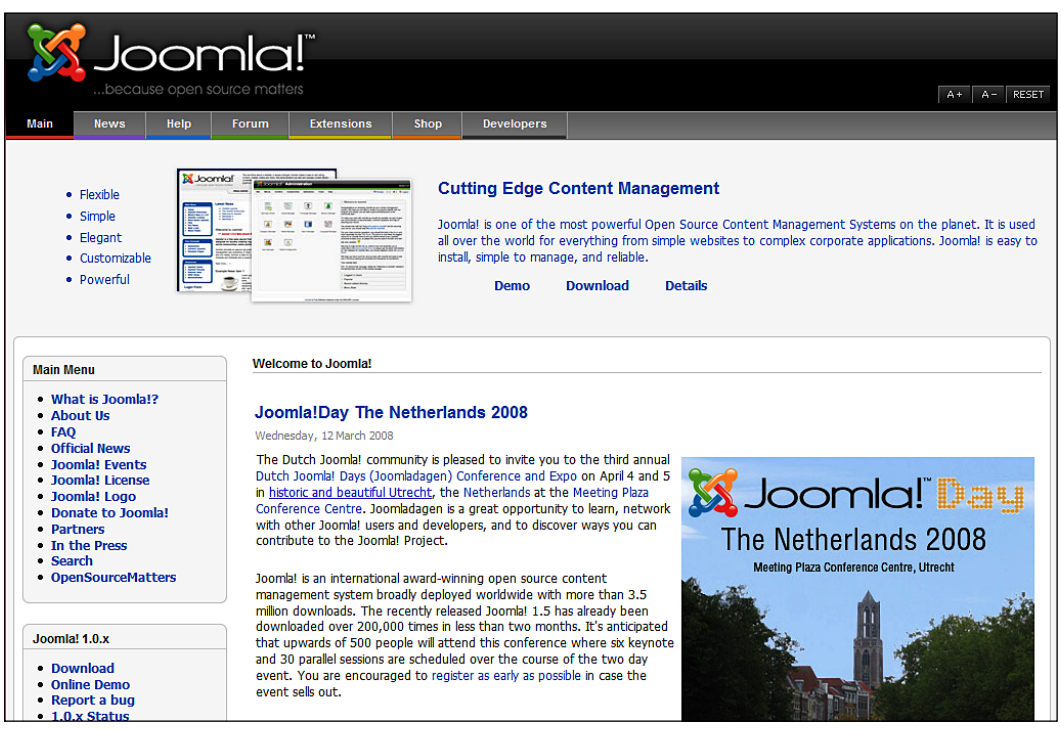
Joomla!™
...because open source matters

A+ A− RESET

Main News Help Forum Extensions Shop Developers

- Flexible
- Simple
- Elegant
- Customizable
- Powerful

Cutting Edge Content Management

Joomla! is one of the most powerful Open Source Content Management Systems on the planet. It is used all over the world for everything from simple websites to complex corporate applications. Joomla! is easy to install, simple to manage, and reliable.

Demo Download Details

Main Menu

- What is Joomla!?
- About Us
- FAQ
- Official News
- Joomla! Events
- Joomla! License
- Joomla! Logo
- Donate to Joomla!
- Partners
- In the Press
- Search
- OpenSourceMatters

Joomla! 1.0.x

- Download
- Online Demo
- Report a bug
- 1.0.x Status

Welcome to Joomla!

Joomla!Day The Netherlands 2008

Wednesday, 12 March 2008

The Dutch Joomla! community is pleased to invite you to the third annual Dutch Joomla! Days (Joomladagen) Conference and Expo on April 4 and 5 in historic and beautiful Utrecht, the Netherlands at the Meeting Plaza Conference Centre. Joomladagen is a great opportunity to learn, network with other Joomla! users and developers, and to discover ways you can contribute to the Joomla! Project.

Joomla! is an international award-winning open source content management system broadly deployed worldwide with more than 3.5 million downloads. The recently released Joomla! 1.5 has already been downloaded over 200,000 times in less than two months. It's anticipated that upwards of 500 people will attend this conference where six keynote and 30 parallel sessions are scheduled over the course of the two day event. You are encouraged to register as early as possible in case the event sells out.

Joomla!™ Day
The Netherlands 2008
Meeting Plaza Conference Centre, Utrecht